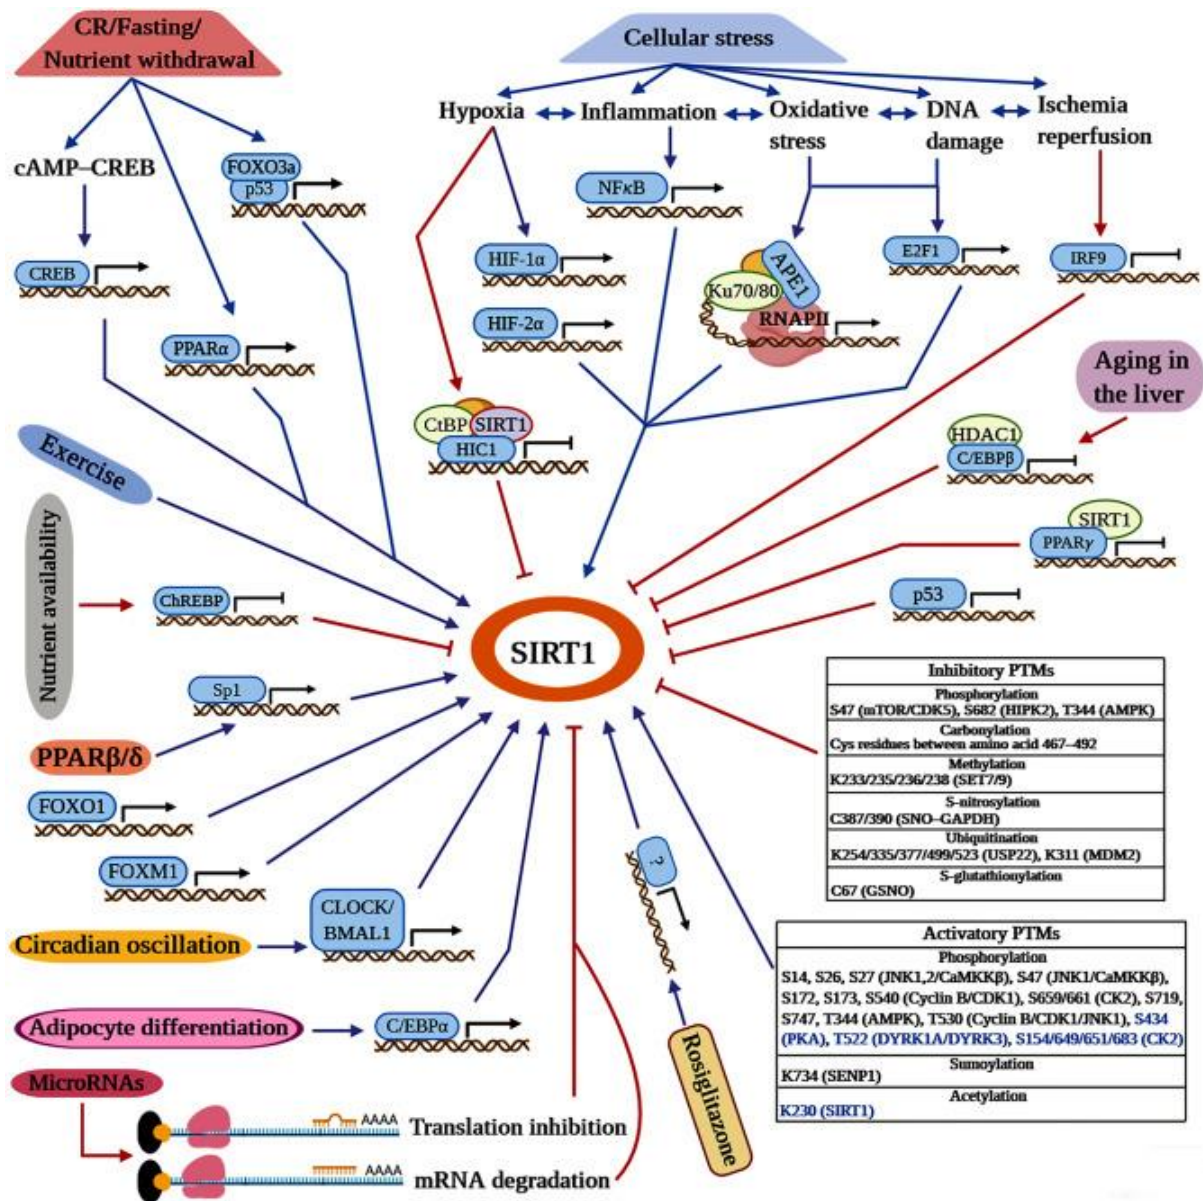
CR/Fasting/ Nutrient withdrawal

Cellular stress

Hypoxia

Inflammation

Oxidative stress

DNA damage

Ischemia reperfusion

cAMP–CREB

FOXO3a

p53

CREB

PPARα

NFκB

HIF-1α

HIF-2α

APE1

Ku70/80

RNAPII

E2F1

IRF9

Aging in the liver

CtBP

SIRT1

HIC1

HDAC1

C/EBPβ

SIRT1

PPARγ

p53

Exercise

Nutrient availability

ChREBP

SIRT1

Sp1

PPARβ/δ

FOXO1

FOXM1

CLOCK/ BMAL1

Circadian oscillation

Adipocyte differentiation

C/EBPα

MicroRNAs

AAAA

Translation inhibition

AAAA

mRNA degradation

?

Rosiglitazone

| Inhibitory PTMs |
|---|
| Phosphorylation S47 (mTOR/CDK5), S682 (HIPK2), T344 (AMPK) |
| Carbonylation Cys residues between amino acid 467–492 |
| Methylation K233/235/236/238 (SET7/9) |
| S-nitrosylation C387/390 (SNO–GAPDH) |
| Ubiquitination K254/335/377/499/523 (USP22), K311 (MDM2) |
| S-glutathionylation C67 (GSNO) |

| Activatory PTMs |
|---|
| Phosphorylation S14, S26, S27 (JNK1,2/CaMKKβ), S47 (JNK1/CaMKKβ), S172, S173, S540 (Cyclin B/CDK1), S659/661 (CK2), S719, S747, T344 (AMPK), T530 (Cyclin B/CDK1/JNK1), S434 (PKA), T522 (DYRK1A/DYRK3), S154/649/651/683 (CK2) |
| Sumoylation K734 (SENP1) |
| Acetylation K230 (SIRT1) |